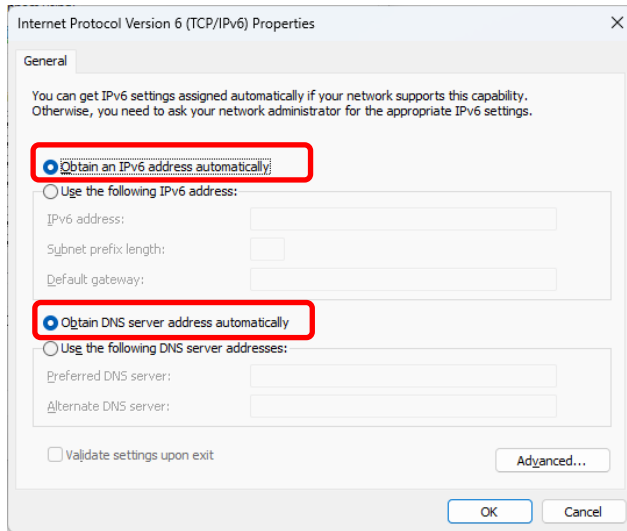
Internet Protocol Version 6 (TCP/IPv6) Properties ×

General

You can get IPv6 settings assigned automatically if your network supports this capability. Otherwise, you need to ask your network administrator for the appropriate IPv6 settings.

Obtain an IPv6 address automatically

Use the following IPv6 address:

IPv6 address:

Subnet prefix length:

Default gateway:

Obtain DNS server address automatically

Use the following DNS server addresses:

Preferred DNS server:

Alternate DNS server:

Validate settings upon exit

Advanced...

OK

Cancel